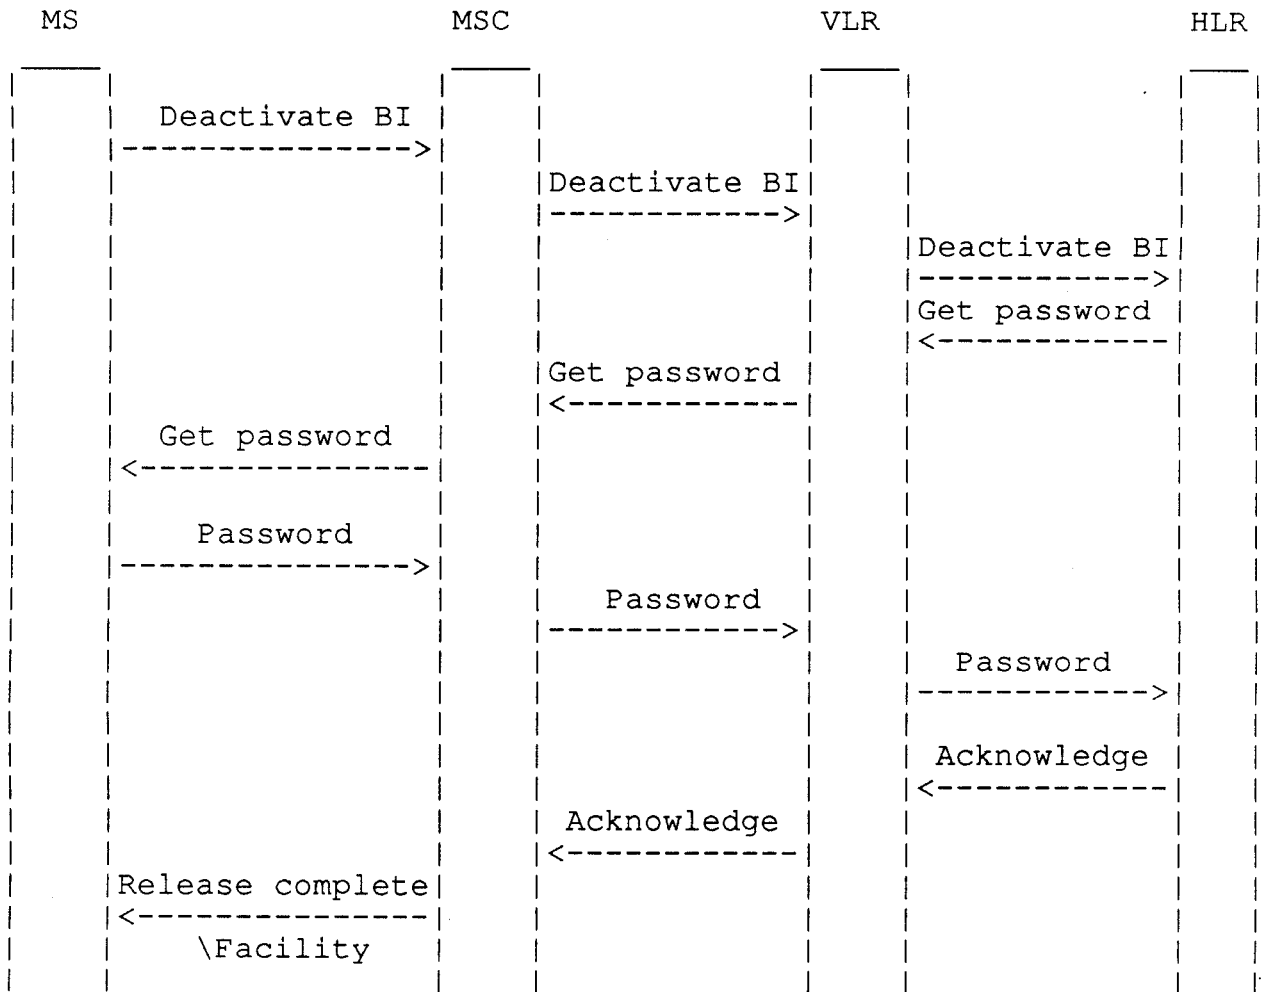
MS MSC VLR HLR

Deactivate BI
--------------->

Deactivate BI
------------->

Deactivate BI
------------->

Get password
<-------------

Get password
<-------------

Get password
<---------------

Password
--------------->

Password
------------->

Password
------------->

Acknowledge
<-------------

Acknowledge
<-------------

Release complete
<---------------
\Facility